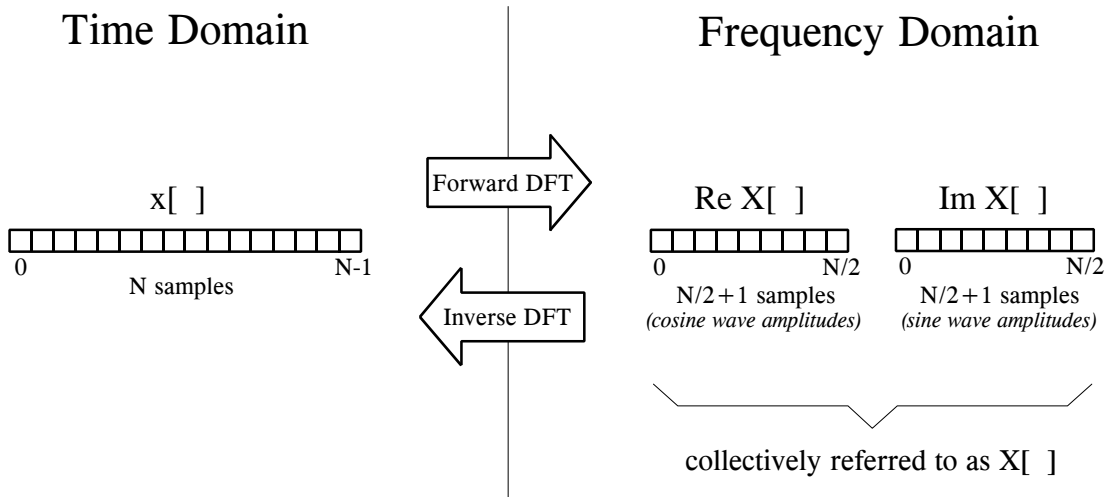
Time Domain

Frequency Domain

x[ ]

0

N-1

N samples

Forward DFT

Inverse DFT

Re X[ ]

0

N/2

N/2+1 samples
*(cosine wave amplitudes)*

Im X[ ]

0

N/2

N/2+1 samples
*(sine wave amplitudes)*

collectively referred to as X[ ]